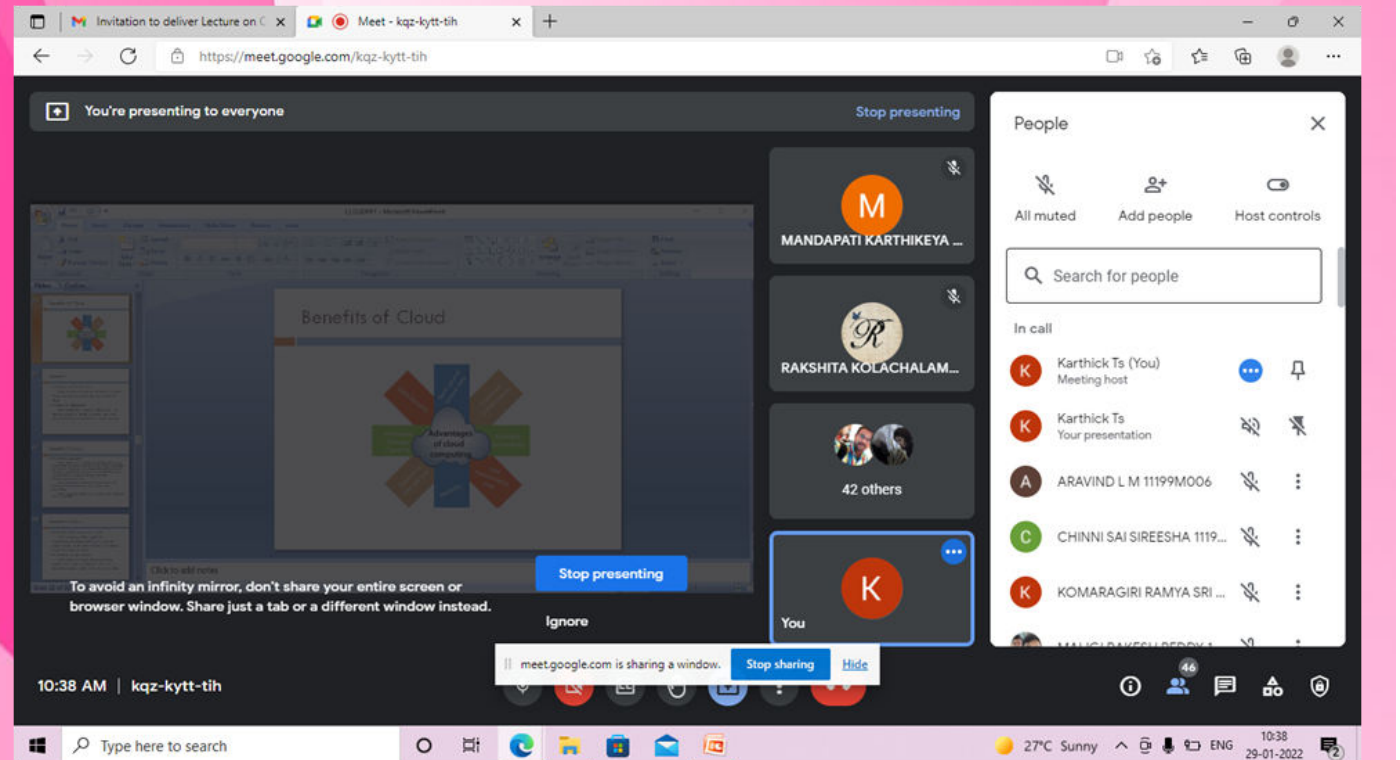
Invitation to deliver Lecture on C
Meet - kqz-kytt-tih
https://meet.google.com/kqz-kytt-tih

You're presenting to everyone
Stop presenting

Benefits of Cloud
Advantages of cloud computing
Click to add notes

To avoid an infinity mirror, don't share your entire screen or browser window. Share just a tab or a different window instead.
Stop presenting
Ignore

M
MANDAPATI KARTHIKEYA ...
R
RAKSHITA KOLACHALAM...
42 others
K
You

People
All muted
Add people
Host controls
Search for people
In call
K Karthick Ts (You)
Meeting host
K Karthick Ts
Your presentation
A ARAVIND L M 11199M006
C CHINNI SAI SIREESHA 1119...
K KOMARAGIRI RAMYA SRI ...
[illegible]

meet.google.com is sharing a window.
Stop sharing
Hide

10:38 AM | kqz-kytt-tih
46

Type here to search
27°C Sunny
ENG
10:38
29-01-2022
2